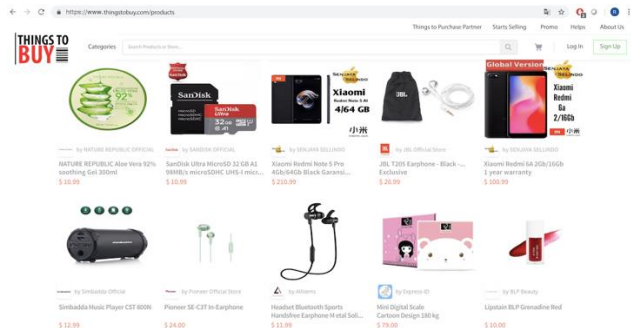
https://www.thingstobuy.com/products

Things to Purchase Partner Starts Selling Promo Helps About Us

THINGS TO BUY

Categories Search Products Here... Log In Sign Up

SanDisk 32GB Ultra

Xiaomi Redmi Note 5 AI 4/64 GB

SENJAYA SELLINDO

Global Version

Xiaomi Redmi 6A 2/16Gb

by NATURE REPUBLIC OFFICIAL
NATURE REPUBLIC Aloe Vera 92% soothing Gel 300ml
$ 10.89

by SANDISK OFFICIAL
SanDisk Ultra MicroSD 32 GB A1 98MB/s microSDHC UHS-I micr...
$ 10.99

by SENJAYA SELLINDO
Xiaomi Redmi Note 5 Pro 4Gb/64Gb Black Garansi...
$ 210.99

by JBL Official Store
JBL T205 Earphone - Black - Exclusive
$ 20.99

by SENJAYA SELLINDO
Xiaomi Redmi 6A 2Gb/16Gb 1-year warranty
$ 108.99

by Simbadda Official
Simbadda Music Player CST 000N
$ 12.99

by Pioneer Official Store
Pioneer SE-C3T In Earphone
$ 24.00

by Allvens
Headset Bluetooth Sports Handsfree Earphone H ctal Soli...
$ 11.99

by Express ID
Mini Digital Scale Cartoon Design 180 kg
$ 79.00

by BLP Beauty
Lipstain BLP Grenadine Red
$ 10.00